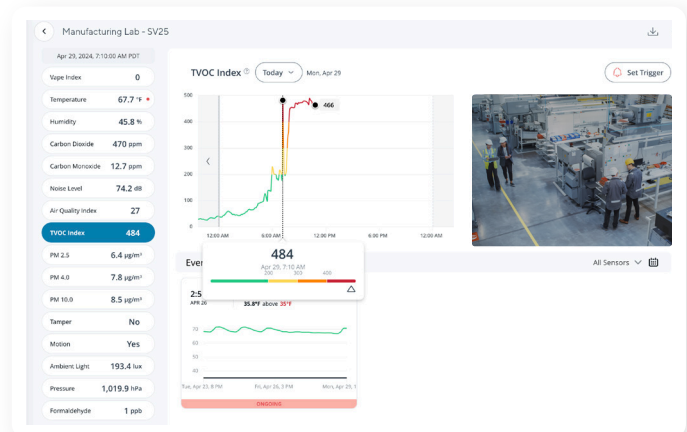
Manufacturing Lab - SV25

Apr 29, 2024, 7:10:00 AM PDT

| | |
|---|---|
| Vape Index | 0 |
| Temperature | 67.7 °F |
| Humidity | 45.8 % |
| Carbon Dioxide | 470 ppm |
| Carbon Monoxide | 12.7 ppm |
| Noise Level | 74.2 dB |
| Air Quality Index | 27 |
| TVOC Index | 484 |
| PM 2.5 | 6.4 µg/m³ |
| PM 4.0 | 7.8 µg/m³ |
| PM 10.0 | 8.5 µg/m³ |
| Tamper | No |
| Motion | Yes |
| Ambient Light | 193.4 lux |
| Pressure | 1,019.9 hPa |
| Formaldehyde | 1 ppb |

TVOC Index Today Mon, Apr 29

Set Trigger

500
400
300
200
100
0

466

12:00 AM 6:00 AM 12:00 PM 6:00 PM 12:00 AM

484
Apr 29, 7:10 AM
250 303 400

Even

All Sensors

2:5
APR 26

35.8°F above 35°F

70
60
50
40

Tue, Apr 23, 8 PM Fri, Apr 26, 3 PM Mon, Apr 29

ONGOING